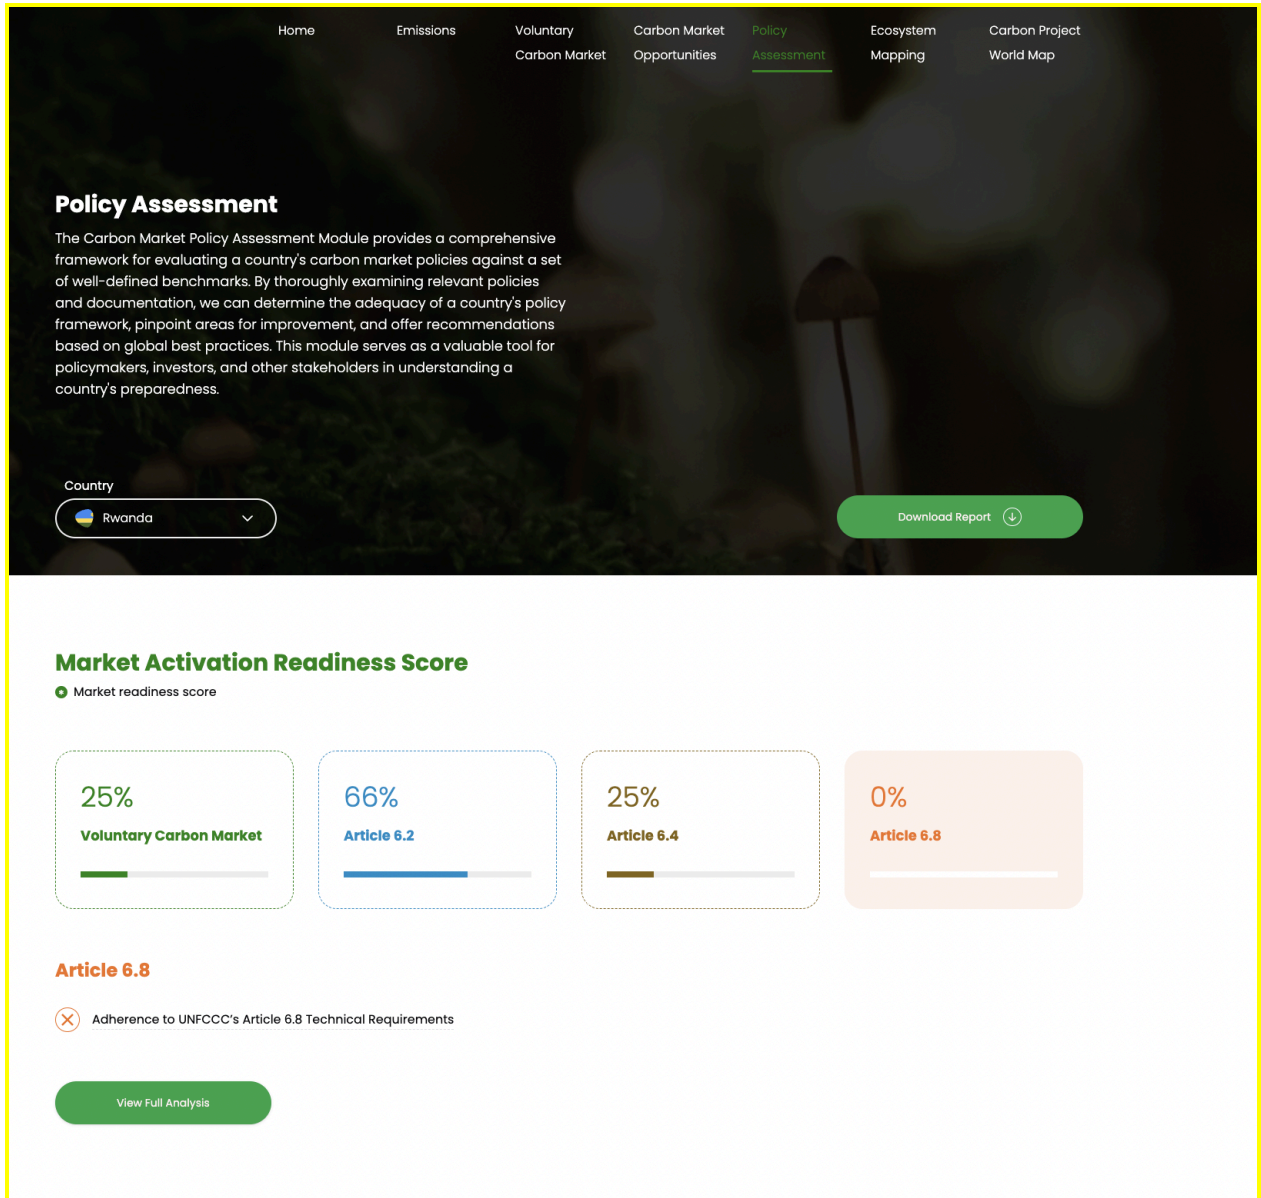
Home Emissions Voluntary Carbon Market Carbon Market Opportunities Policy Assessment Ecosystem Mapping Carbon Project World Map

Policy Assessment

The Carbon Market Policy Assessment Module provides a comprehensive framework for evaluating a country's carbon market policies against a set of well-defined benchmarks. By thoroughly examining relevant policies and documentation, we can determine the adequacy of a country's policy framework, pinpoint areas for improvement, and offer recommendations based on global best practices. This module serves as a valuable tool for policymakers, investors, and other stakeholders in understanding a country's preparedness.

Country

Rwanda

Download Report

Market Activation Readiness Score

Market readiness score

25%
Voluntary Carbon Market

66%
Article 6.2

25%
Article 6.4

0%
Article 6.8

Article 6.8

Adherence to UNFCCC's Article 6.8 Technical Requirements

View Full Analysis